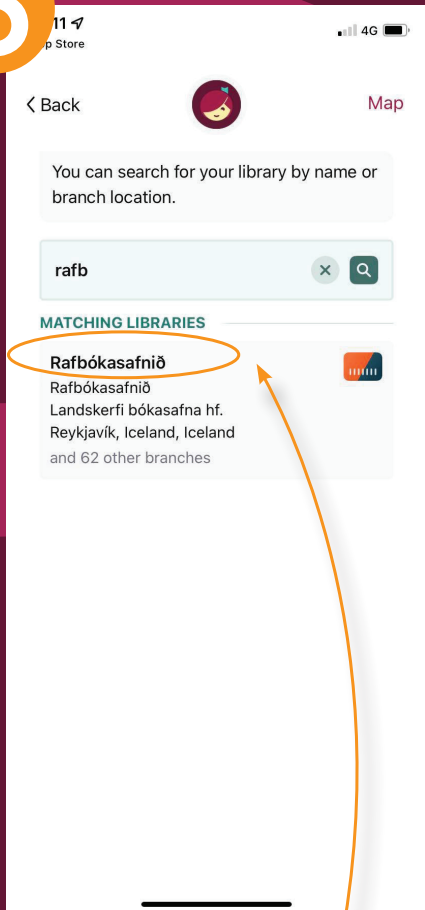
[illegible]11
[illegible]p Store
4G

Back
Map

You can search for your library by name or branch location.

rafb

MATCHING LIBRARIES

Rafbókasafnið
Rafbókasafnið
Landskerfi bókasafna hf.
Reykjavík, Iceland, Iceland
and 62 other branches